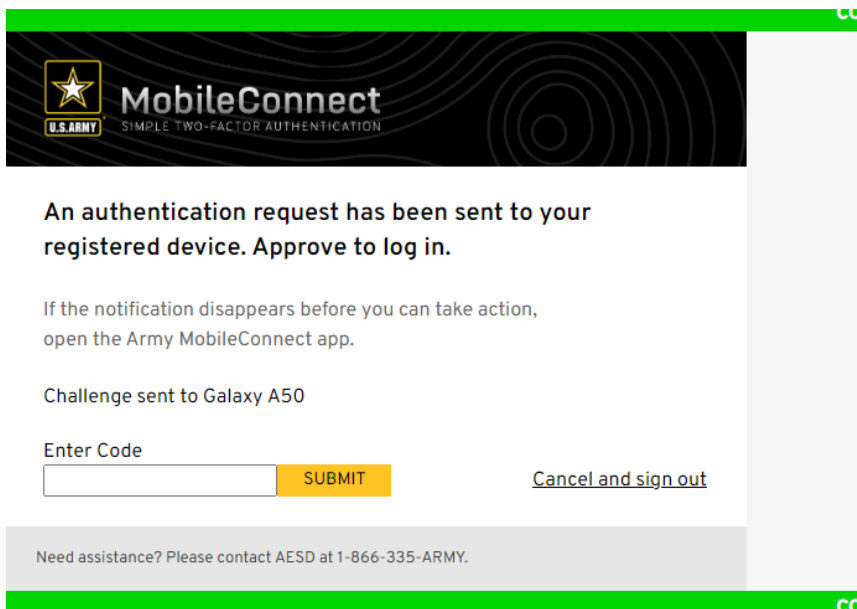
CO

U.S.ARMY

MobileConnect
SIMPLE TWO-FACTOR AUTHENTICATION

An authentication request has been sent to your registered device. Approve to log in.

If the notification disappears before you can take action, open the Army MobileConnect app.

Challenge sent to Galaxy A50

Enter Code

SUBMIT

Cancel and sign out

Need assistance? Please contact AESD at 1-866-335-ARMY.

CO